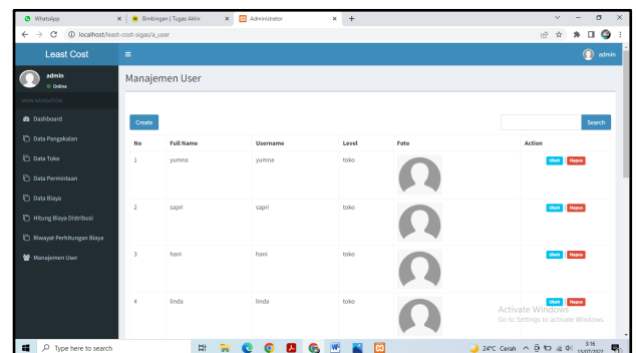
WhatsApp × Bimbingan | Tugas Akhir × Administrator × +

localhost/least-cost-sigas/a_user

Least Cost

admin

admin
Online

MAIN NAVIGATION

Dashboard

Data Pangkalan

Data Toko

Data Permintaan

Data Biaya

Hitung Biaya Distribusi

Riwayat Perhitungan Biaya

Manajemen User

Manajemen User

Create

Search

| No | Full Name | Username | Level | Foto | Action |
|---|---|---|---|---|---|
| 1 | yumna | yumna | toko | | Ubah Hapus |
| 2 | sapri | sapri | toko | | Ubah Hapus |
| 3 | hani | hani | toko | | Ubah Hapus |
| 4 | linda | linda | toko | | Ubah Hapus |

Activate Windows
Go to Settings to activate Windows.

Type here to search

24°C Cerah 3:16 11/07/2021